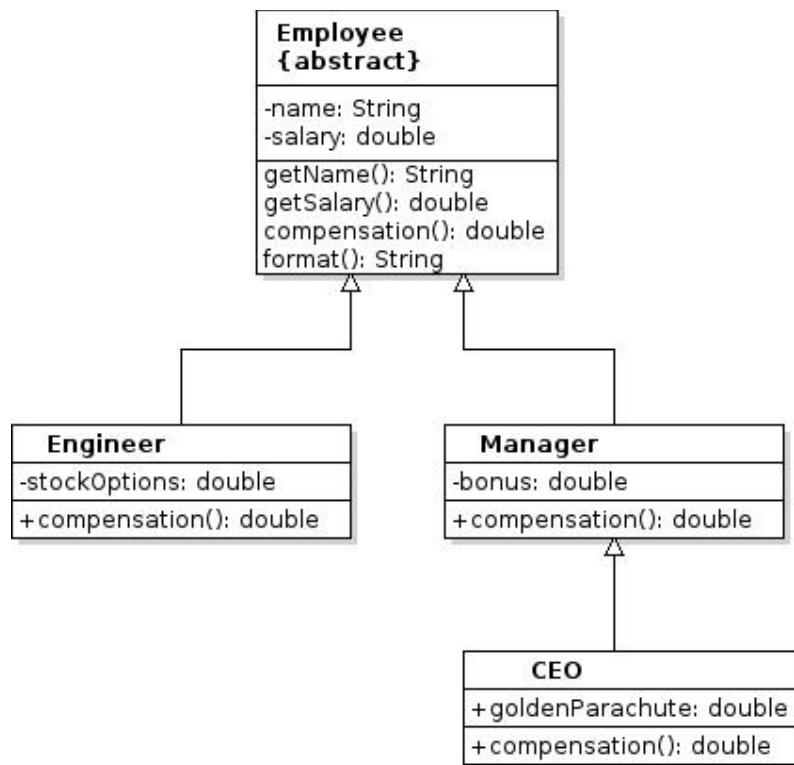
Employee
{abstract}

-name: String
-salary: double

getName(): String
getSalary(): double
compensation(): double
format(): String

Engineer

-stockOptions: double

+compensation(): double

Manager

-bonus: double

+compensation(): double

CEO

+goldenParachute: double

+compensation(): double